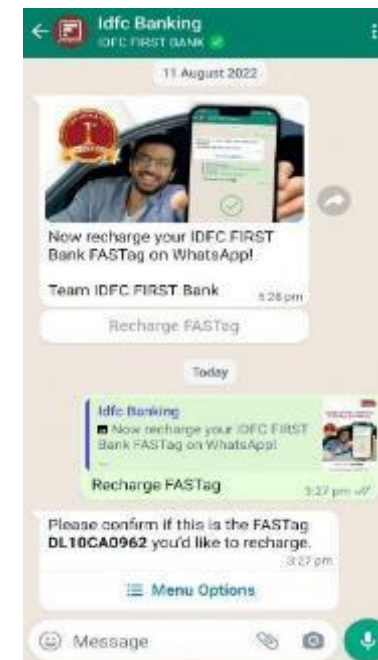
Idfc Banking
IDFC FIRST BANK

11 August 2022

Now recharge your IDFC FIRST Bank FASTag on WhatsApp!

Team IDFC FIRST Bank 5:28 pm

Recharge FASTag

Today

Idfc Banking
Now recharge your IDFC FIRST Bank FASTag on WhatsApp!
...

Recharge FASTag 3:27 pm

Please confirm if this is the FASTag **DL10CA0962** you'd like to recharge. 3:27 pm

Menu Options

Message